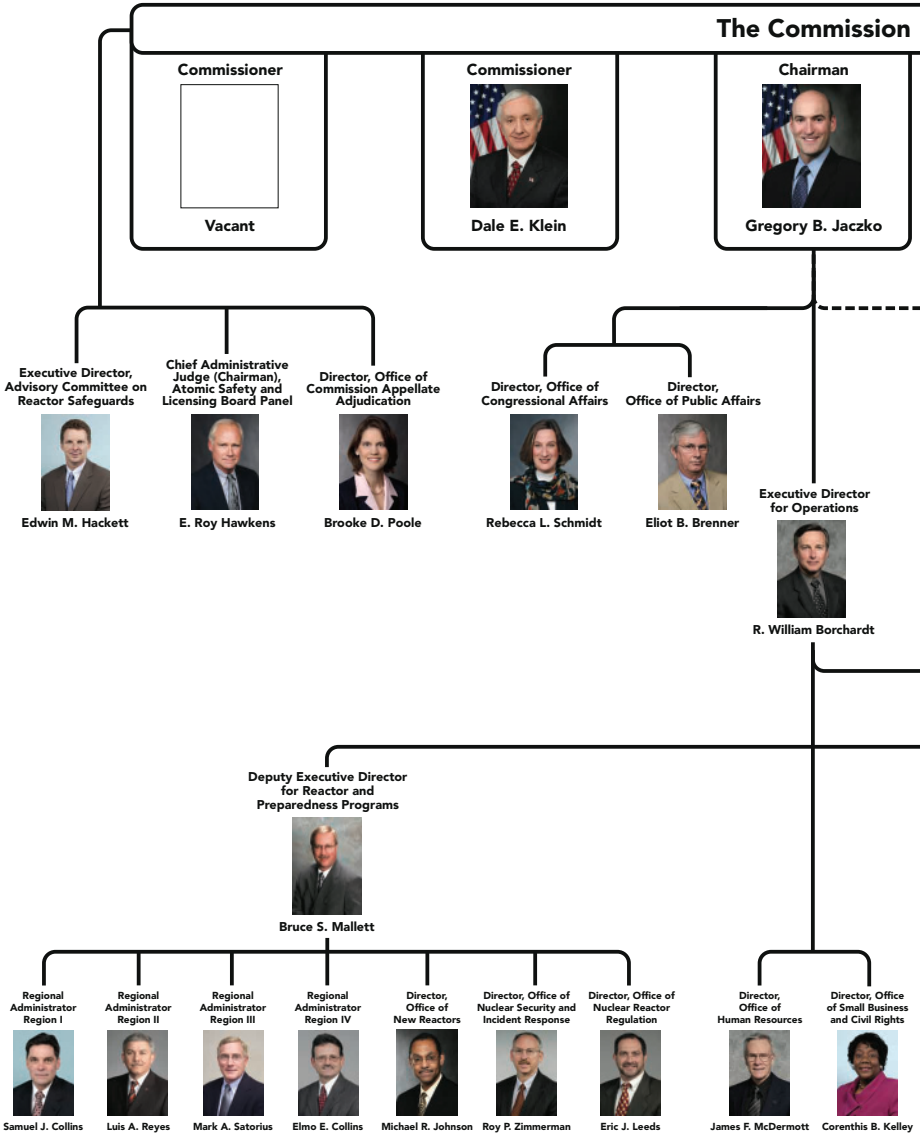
The Commission

Commissioner

Vacant

Commissioner

Dale E. Klein

Chairman

Gregory B. Jaczko

Executive Director, Advisory Committee on Reactor Safeguards

Edwin M. Hackett

Chief Administrative Judge (Chairman), Atomic Safety and Licensing Board Panel

E. Roy Hawkens

Director, Office of Commission Appellate Adjudication

Brooke D. Poole

Director, Office of Congressional Affairs

Rebecca L. Schmidt

Director, Office of Public Affairs

Eliot B. Brenner

Executive Director for Operations

R. William Borchardt

Deputy Executive Director for Reactor and Preparedness Programs

Bruce S. Mallett

Regional Administrator Region I

Samuel J. Collins

Regional Administrator Region II

Luis A. Reyes

Regional Administrator Region III

Mark A. Satorius

Regional Administrator Region IV

Elmo E. Collins

Director, Office of New Reactors

Michael R. Johnson

Director, Office of Nuclear Security and Incident Response

Roy P. Zimmerman

Director, Office of Nuclear Reactor Regulation

Eric J. Leeds

Director, Office of Human Resources

James F. McDermott

Director, Office of Small Business and Civil Rights

Corenthis B. Kelley